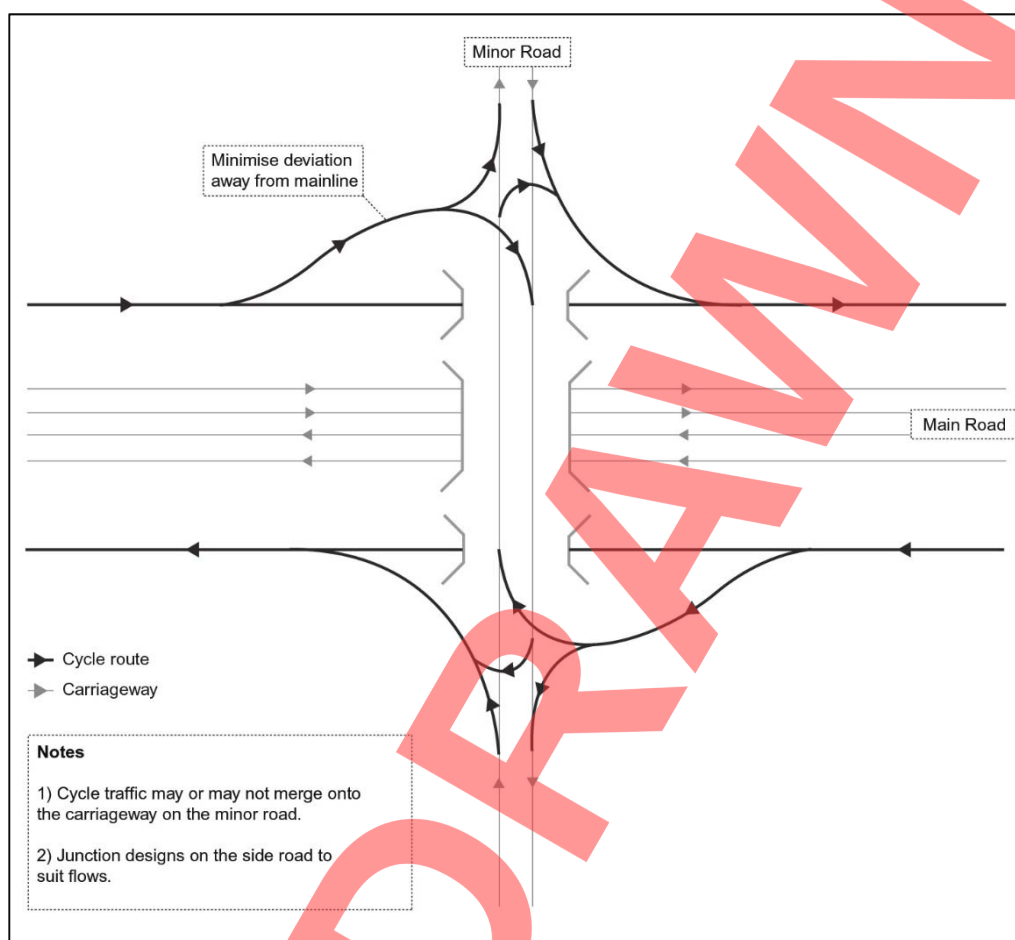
Minor Road

Minimise deviation away from mainline

Main Road

Cycle route

Carriageway

Notes

1) Cycle traffic may or may not merge onto the carriageway on the minor road.

2) Junction designs on the side road to suit flows.

DRAWN